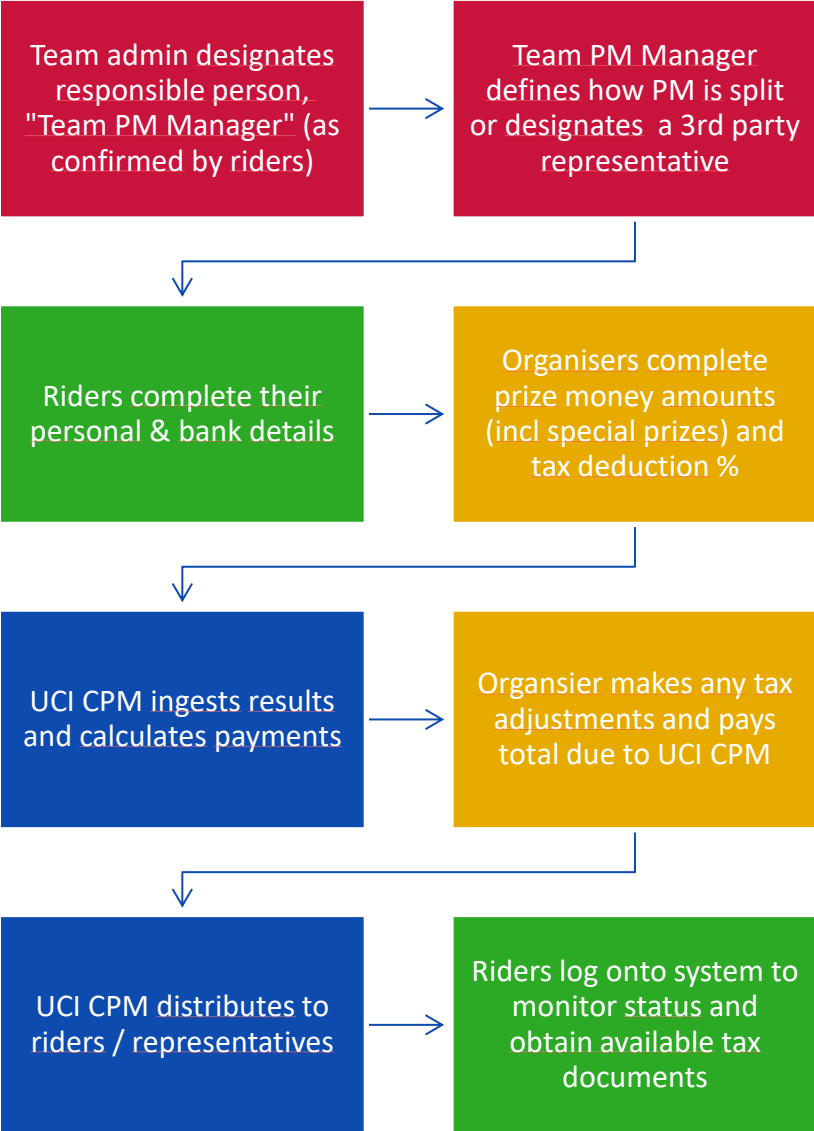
Team admin designates responsible person, "Team PM Manager" (as confirmed by riders)

Team PM Manager defines how PM is split or designates a 3rd party representative

Riders complete their personal & bank details

Organisers complete prize money amounts (incl special prizes) and tax deduction %

UCI CPM ingests results and calculates payments

Organsier makes any tax adjustments and pays total due to UCI CPM

UCI CPM distributes to riders / representatives

Riders log onto system to monitor status and obtain available tax documents